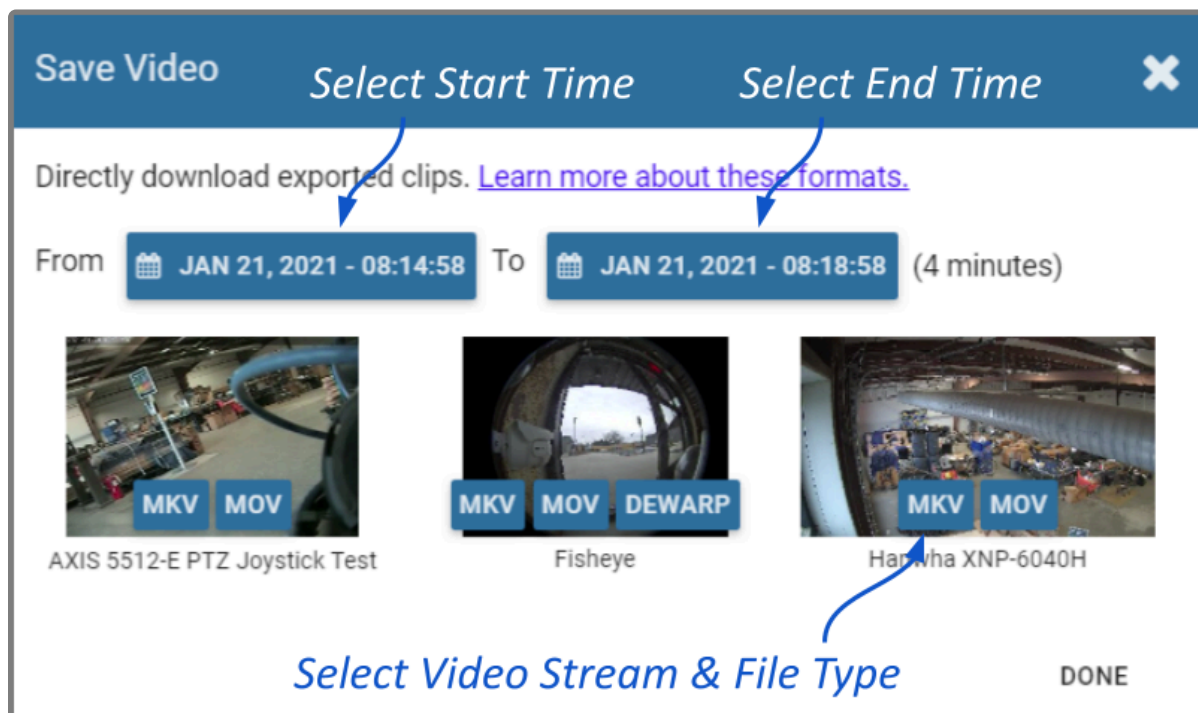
Save Video

Select Start Time

Select End Time

Directly download exported clips. Learn more about these formats.

From JAN 21, 2021 - 08:14:58 To JAN 21, 2021 - 08:18:58 (4 minutes)

MKV MOV

AXIS 5512-E PTZ Joystick Test

MKV MOV DEWARP

Fisheye

MKV MOV

Hanwha XNP-6040H

Select Video Stream & File Type

DONE